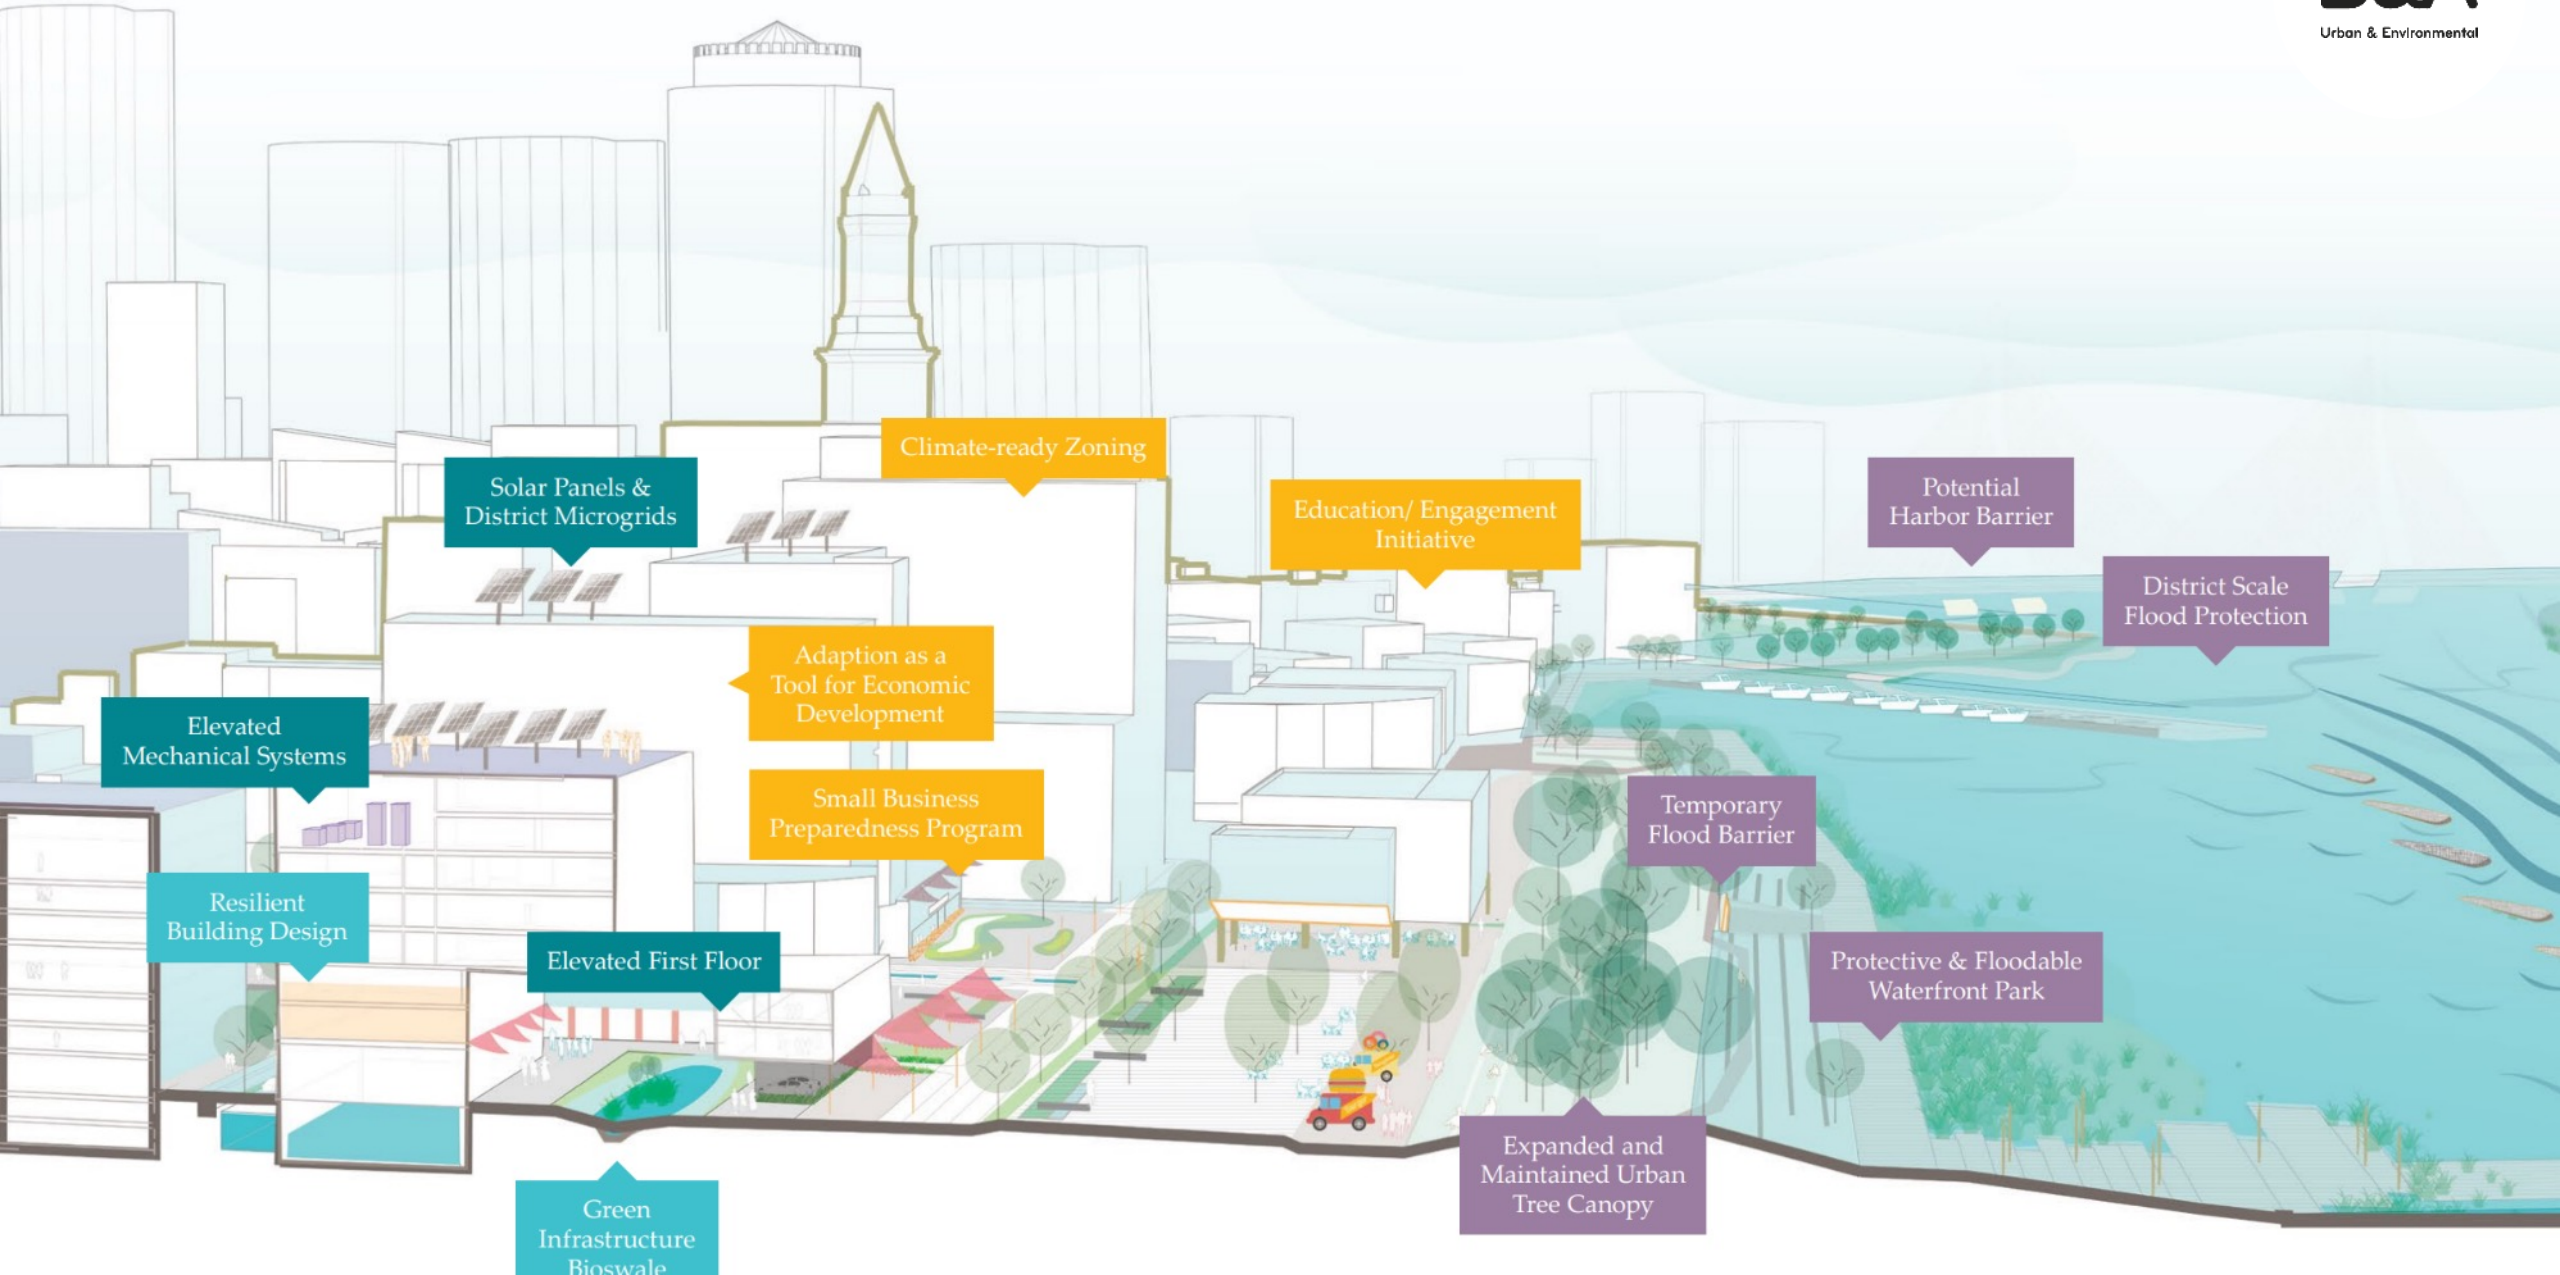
Urban & Environmental

Climate-ready Zoning

Solar Panels & District Microgrids

Education/ Engagement Initiative

Potential Harbor Barrier

District Scale Flood Protection

Adaption as a Tool for Economic Development

Elevated Mechanical Systems

Small Business Preparedness Program

Temporary Flood Barrier

Resilient Building Design

Elevated First Floor

Protective & Floodable Waterfront Park

Expanded and Maintained Urban Tree Canopy

Green Infrastructure Bioswale